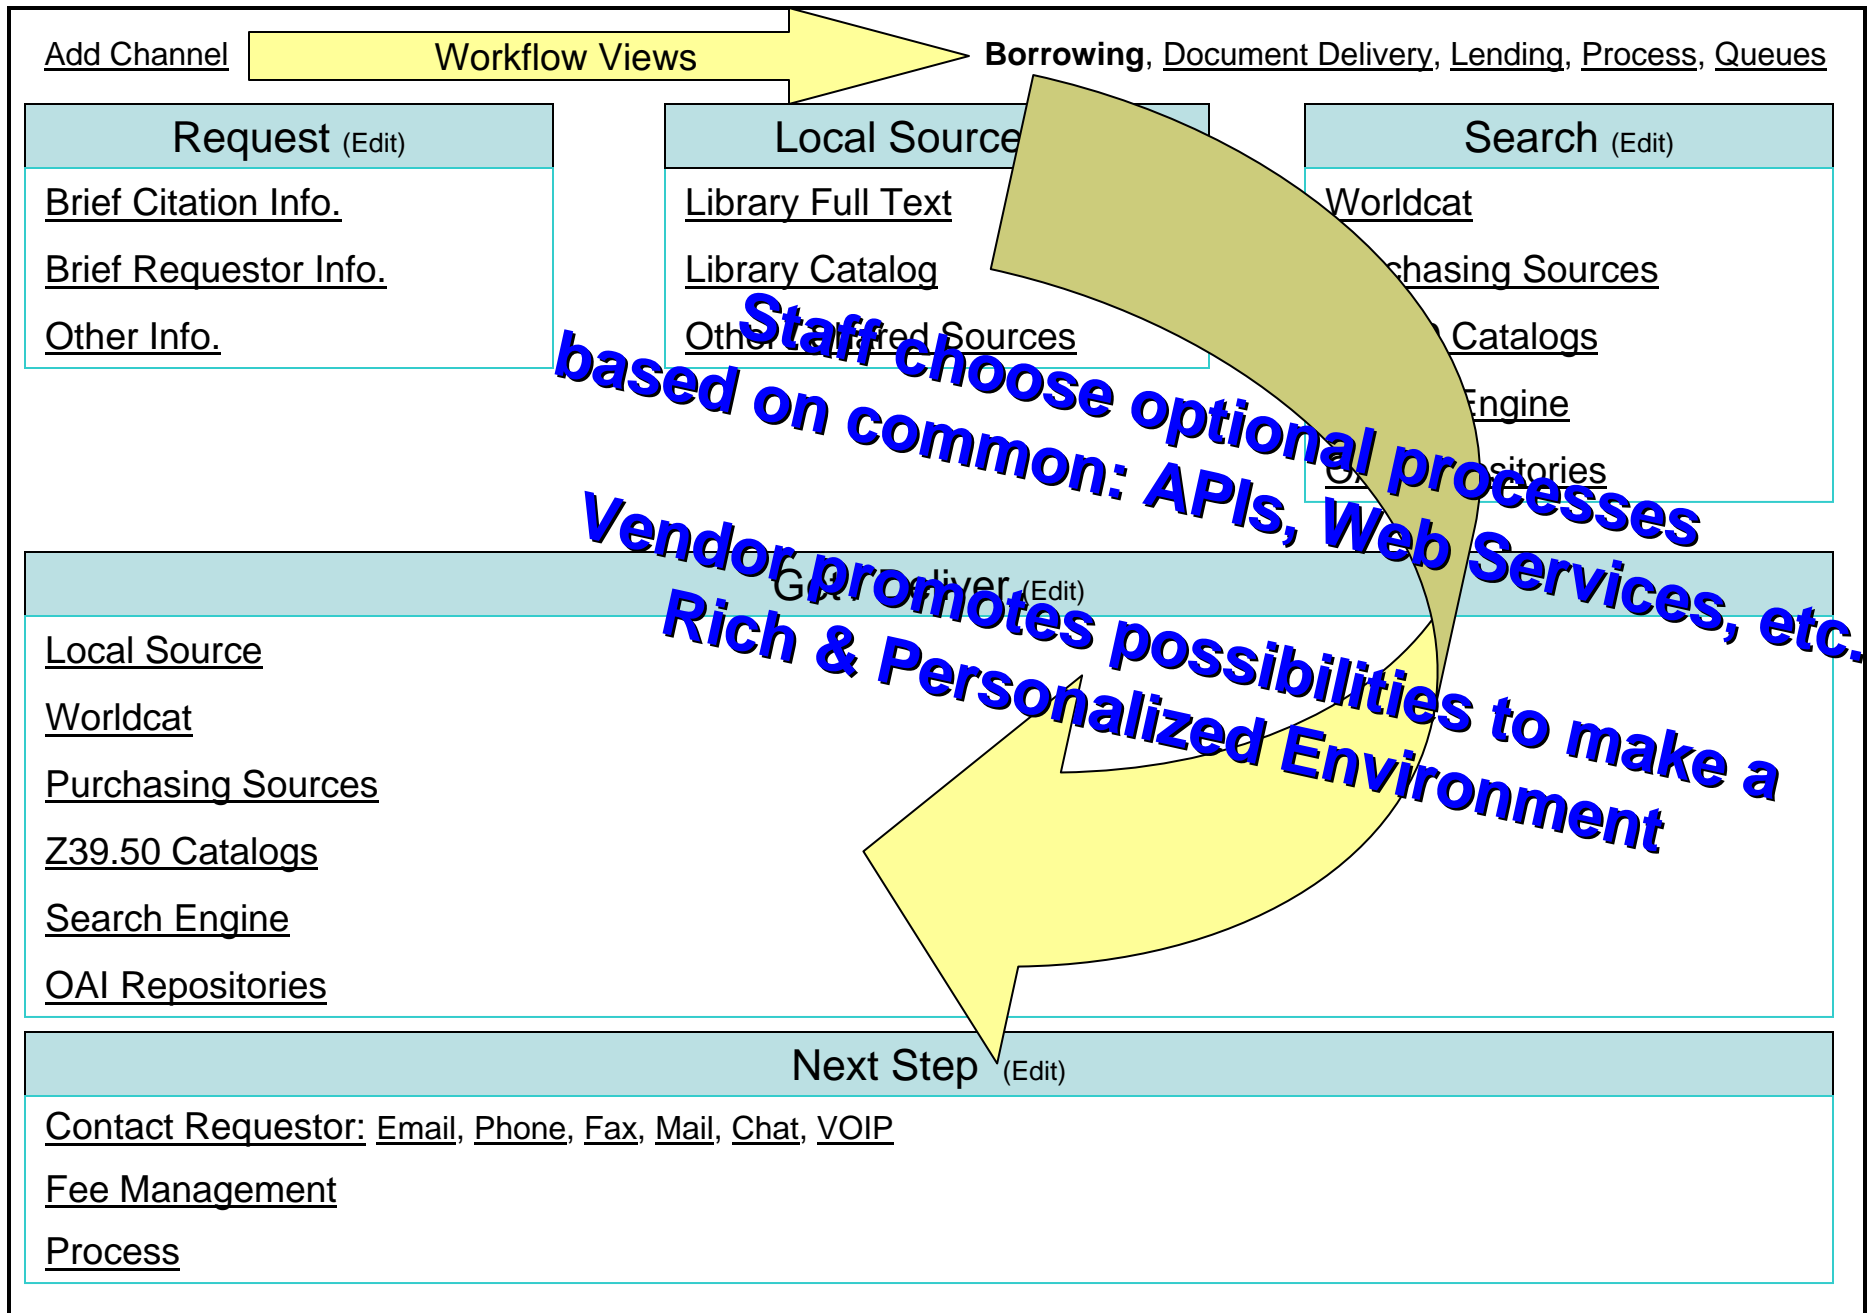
Add Channel

Workflow Views

**Borrowing**, Document Delivery, Lending, Process, Queues

Request (Edit)

Brief Citation Info.

Brief Requestor Info.

Other Info.

Local Source

Library Full Text

Library Catalog

Other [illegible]red Sources

Search (Edit)

Worldcat

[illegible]chasing Sources

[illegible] Catalogs

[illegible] Engine

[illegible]sitories

Staff choose optional processes based on common: APIs, Web Services, etc.

Vendor promotes possibilities to make a Rich & Personalized Environment

G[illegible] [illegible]eliver (Edit)

Local Source

Worldcat

Purchasing Sources

Z39.50 Catalogs

Search Engine

OAI Repositories

Next Step (Edit)

Contact Requestor: Email, Phone, Fax, Mail, Chat, VOIP

Fee Management

Process